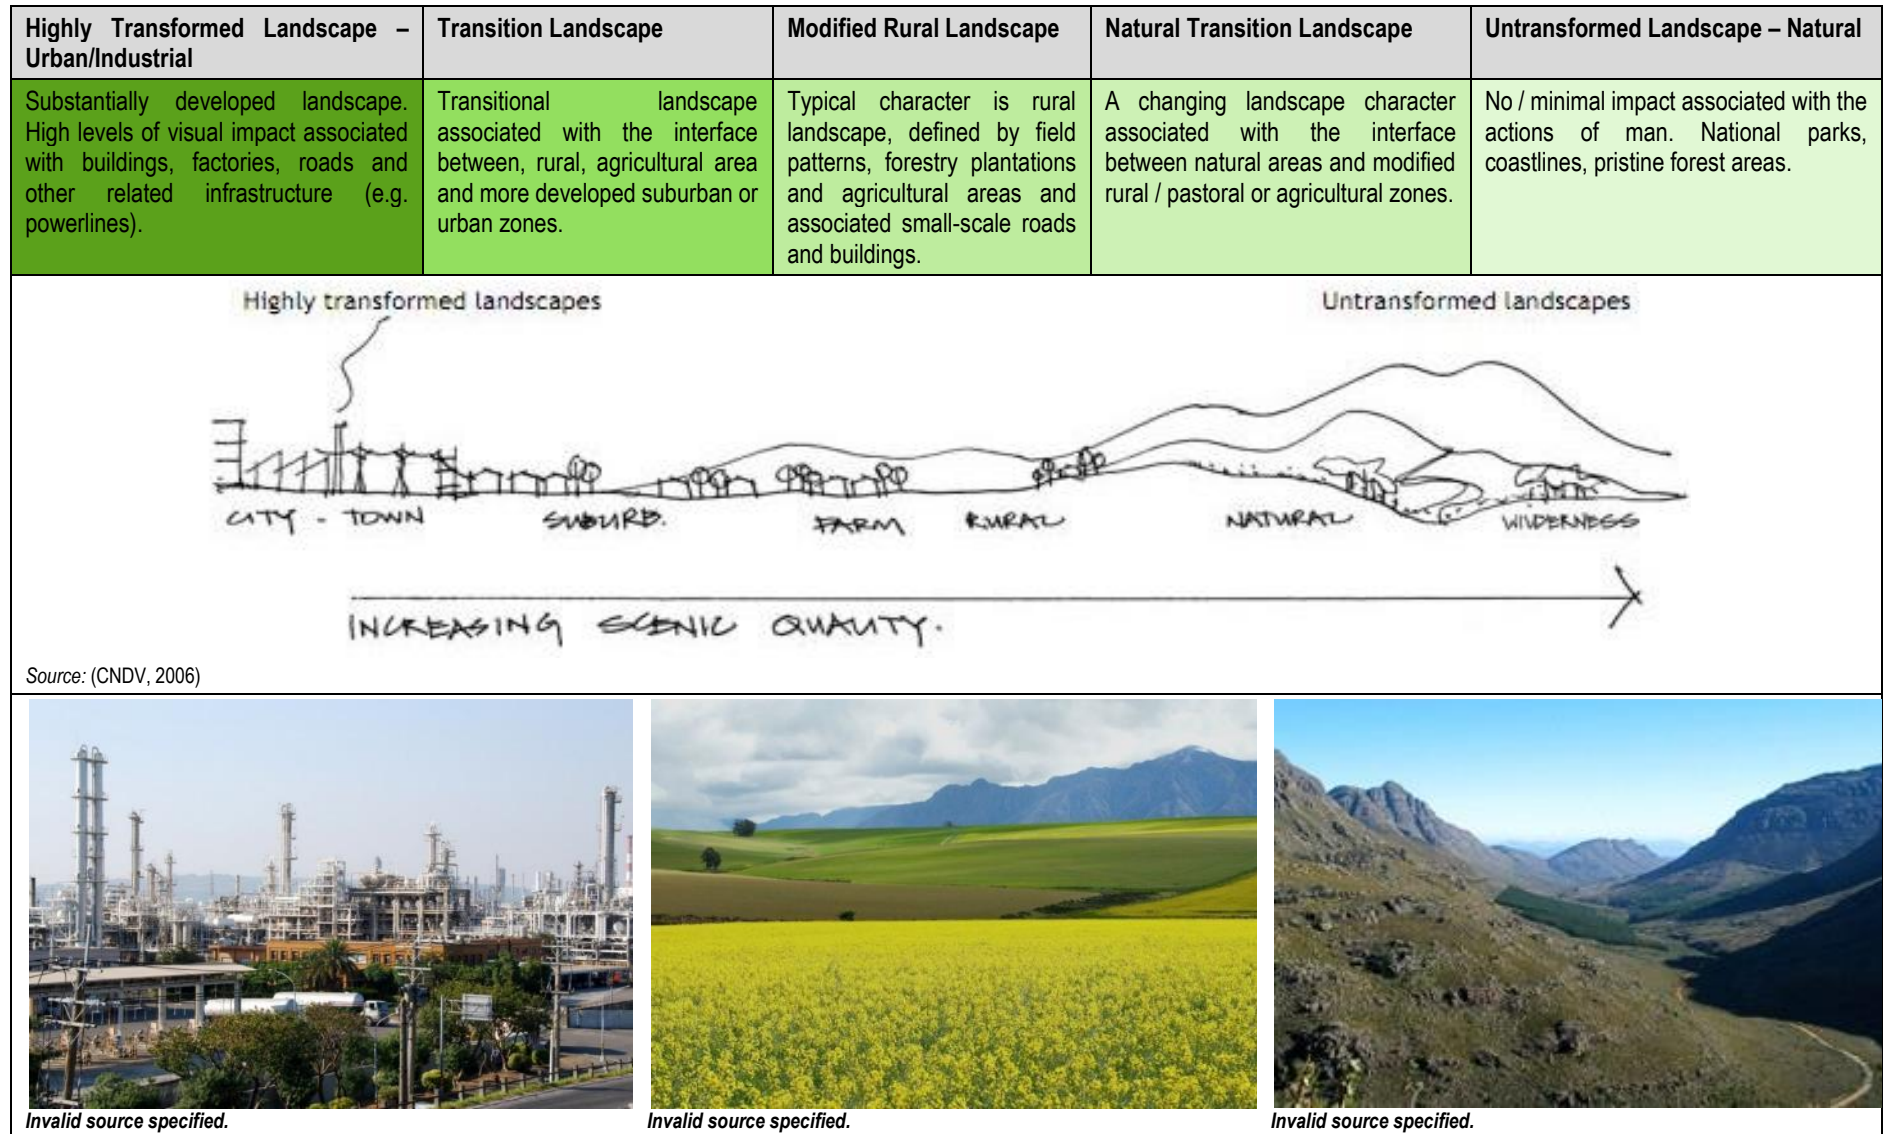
| Highly Transformed Landscape – Urban/Industrial | Transition Landscape | Modified Rural Landscape | Natural Transition Landscape | Untransformed Landscape – Natural |
|---|---|---|---|---|
| Substantially developed landscape. High levels of visual impact associated with buildings, factories, roads and other related infrastructure (e.g. powerlines). | Transitional landscape associated with the interface between, rural, agricultural area and more developed suburban or urban zones. | Typical character is rural landscape, defined by field patterns, forestry plantations and agricultural areas and associated small-scale roads and buildings. | A changing landscape character associated with the interface between natural areas and modified rural / pastoral or agricultural zones. | No / minimal impact associated with the actions of man. National parks, coastlines, pristine forest areas. |

Highly transformed landscapes

Untransformed landscapes

CITY - TOWN

SUBURB.

FARM

RURAL

NATURAL

WILDERNESS

INCREASING SCENIC QUALITY.

Source: (CNDV, 2006)

Invalid source specified.

Invalid source specified.

Invalid source specified.